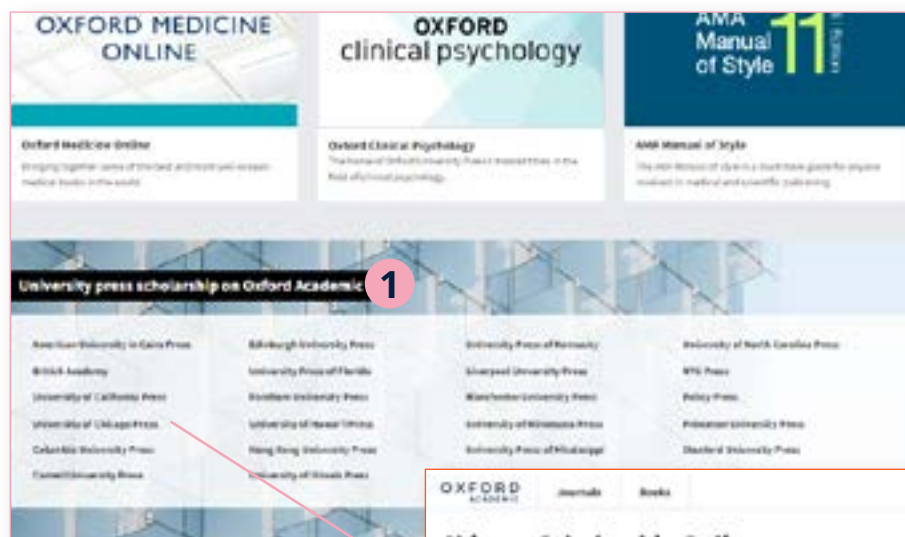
OXFORD MEDICINE ONLINE

OXFORD clinical psychology

AMA Manual of Style 11

Oxford Medicine Online

Bringing together some of the best and most well-known medical books in the world.

Oxford Clinical Psychology

The home of Oxford University Press's trusted titles in the field of clinical psychology.

AMA Manual of Style

The 11th Manual of Style is a must-have guide for anyone involved in medical and scientific publishing.

University press scholarship on Oxford Academic

1

American University in Cairo Press

British Academy

University of California Press

University of Chicago Press

Columbia University Press

Cornell University Press

Edinburgh University Press

University Press of Florida

Fordham University Press

University of Hawai'i Press

Hong Kong University Press

University of Illinois Press

University Press of Kentucky

Liverpool University Press

Manchester University Press

University of Minnesota Press

University Press of Mississippi

University of North Carolina Press

NYU Press

Policy Press

Princeton University Press

Stanford University Press

OXFORD ACADEMIC

Journals

Books

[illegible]